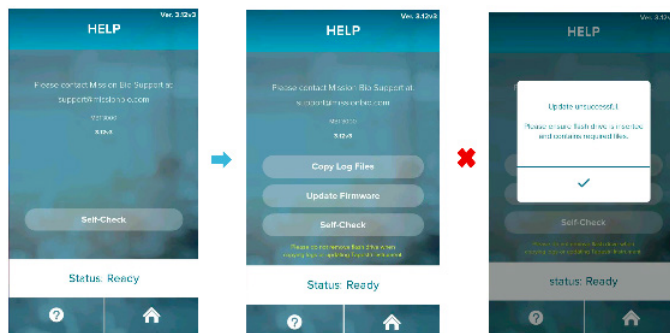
Ver. 3.12v3

HELP

Please contact Mission Bio Support at support@missionbio.com

Version

3.12v3

Self-Check

Status: Ready

Ver. 3.12v3

HELP

Please contact Mission Bio Support at support@missionbio.com

Version

3.12v3

Copy Log Files

Update Firmware

Self-Check

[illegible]

Status: Ready

Ver. 3.12v3

HELP

Update unsuccessful.

Please ensure flash drive is inserted and contains required files.

Self-Check

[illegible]

Status: Ready